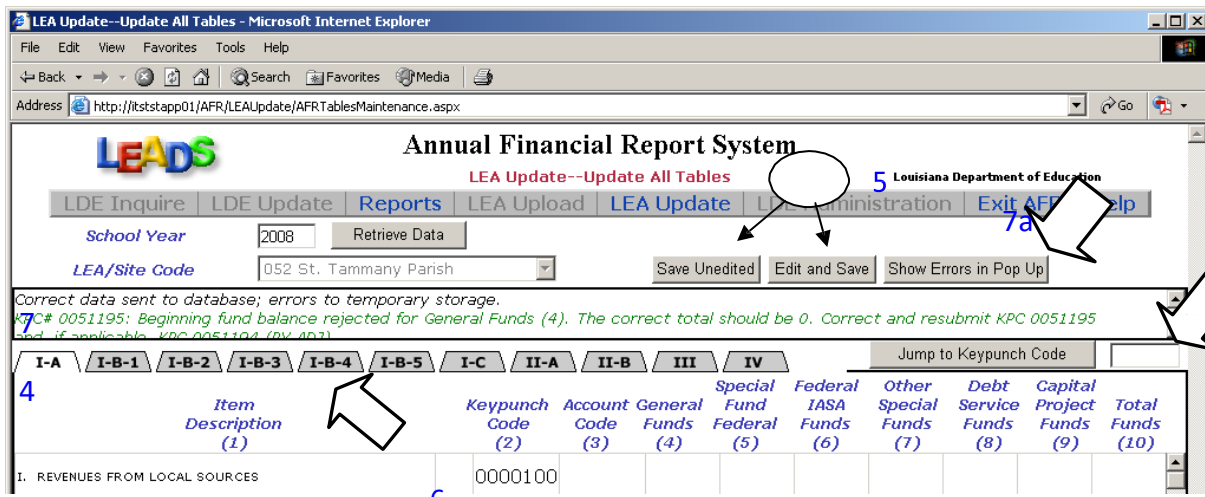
LEA Update--Update All Tables - Microsoft Internet Explorer

File Edit View Favorites Tools Help

Back Search Favorites Media

Address http://itststapp01/AFR/LEAUpdate/AFRTablesMaintenance.aspx Go

LEADS

Annual Financial Report System

LEA Update--Update All Tables

5 Louisiana Department of Education

LDE Inquire | LDE Update | Reports | LEA Upload | LEA Update | L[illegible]dministration | Exit AF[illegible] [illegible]elp

7a

School Year 2008 Retrieve Data

LEA/Site Code 052 St. Tammany Parish

Save Unedited Edit and Save Show Errors in Pop Up

Correct data sent to database; errors to temporary storage.

7 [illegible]C# 0051195: Beginning fund balance rejected for General Funds (4). The correct total should be 0. Correct and resubmit KPC 0051195 and, if applicable, KPC 0051194 (PY AD)

I-A I-B-1 I-B-2 I-B-3 I-B-4 I-B-5 I-C II-A II-B III IV

Jump to Keypunch Code

4

| Item Description (1) | | Keypunch Code (2) | Account Code (3) | General Funds (4) | Special Fund Federal (5) | Federal IASA Funds (6) | Other Special Funds (7) | Debt Service Funds (8) | Capital Project Funds (9) | Total Funds (10) |
|---|---|---|---|---|---|---|---|---|---|---|
| I. REVENUES FROM LOCAL SOURCES | | 0000100 | | | | | | | | |

6